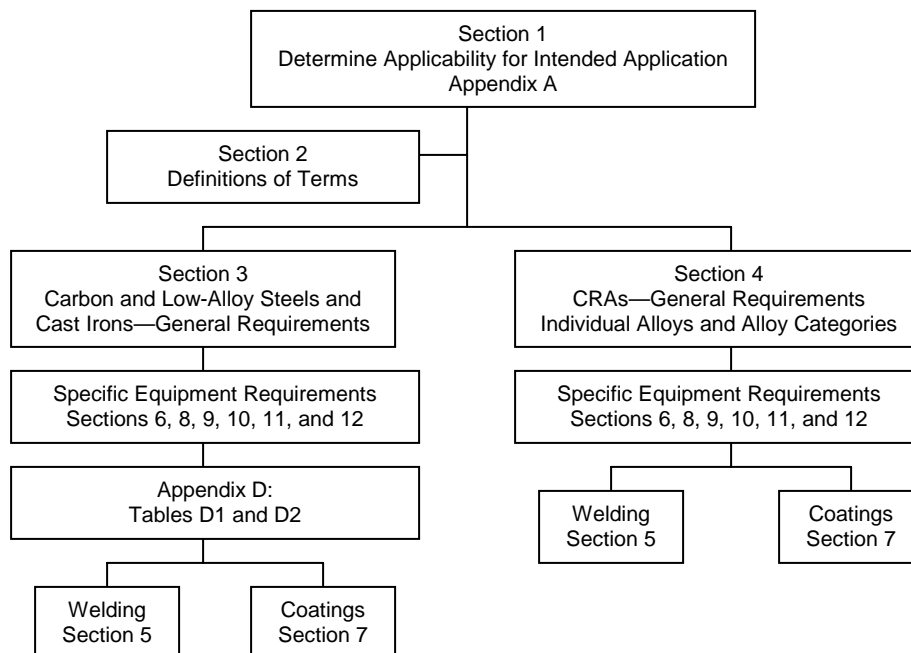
Section 1
Determine Applicability for Intended Application
Appendix A

Section 2
Definitions of Terms

Section 3
Carbon and Low-Alloy Steels and Cast Irons—General Requirements

Specific Equipment Requirements
Sections 6, 8, 9, 10, 11, and 12

Appendix D:
Tables D1 and D2

Welding
Section 5

Coatings
Section 7

Section 4
CRAs—General Requirements
Individual Alloys and Alloy Categories

Specific Equipment Requirements
Sections 6, 8, 9, 10, 11, and 12

Welding
Section 5

Coatings
Section 7